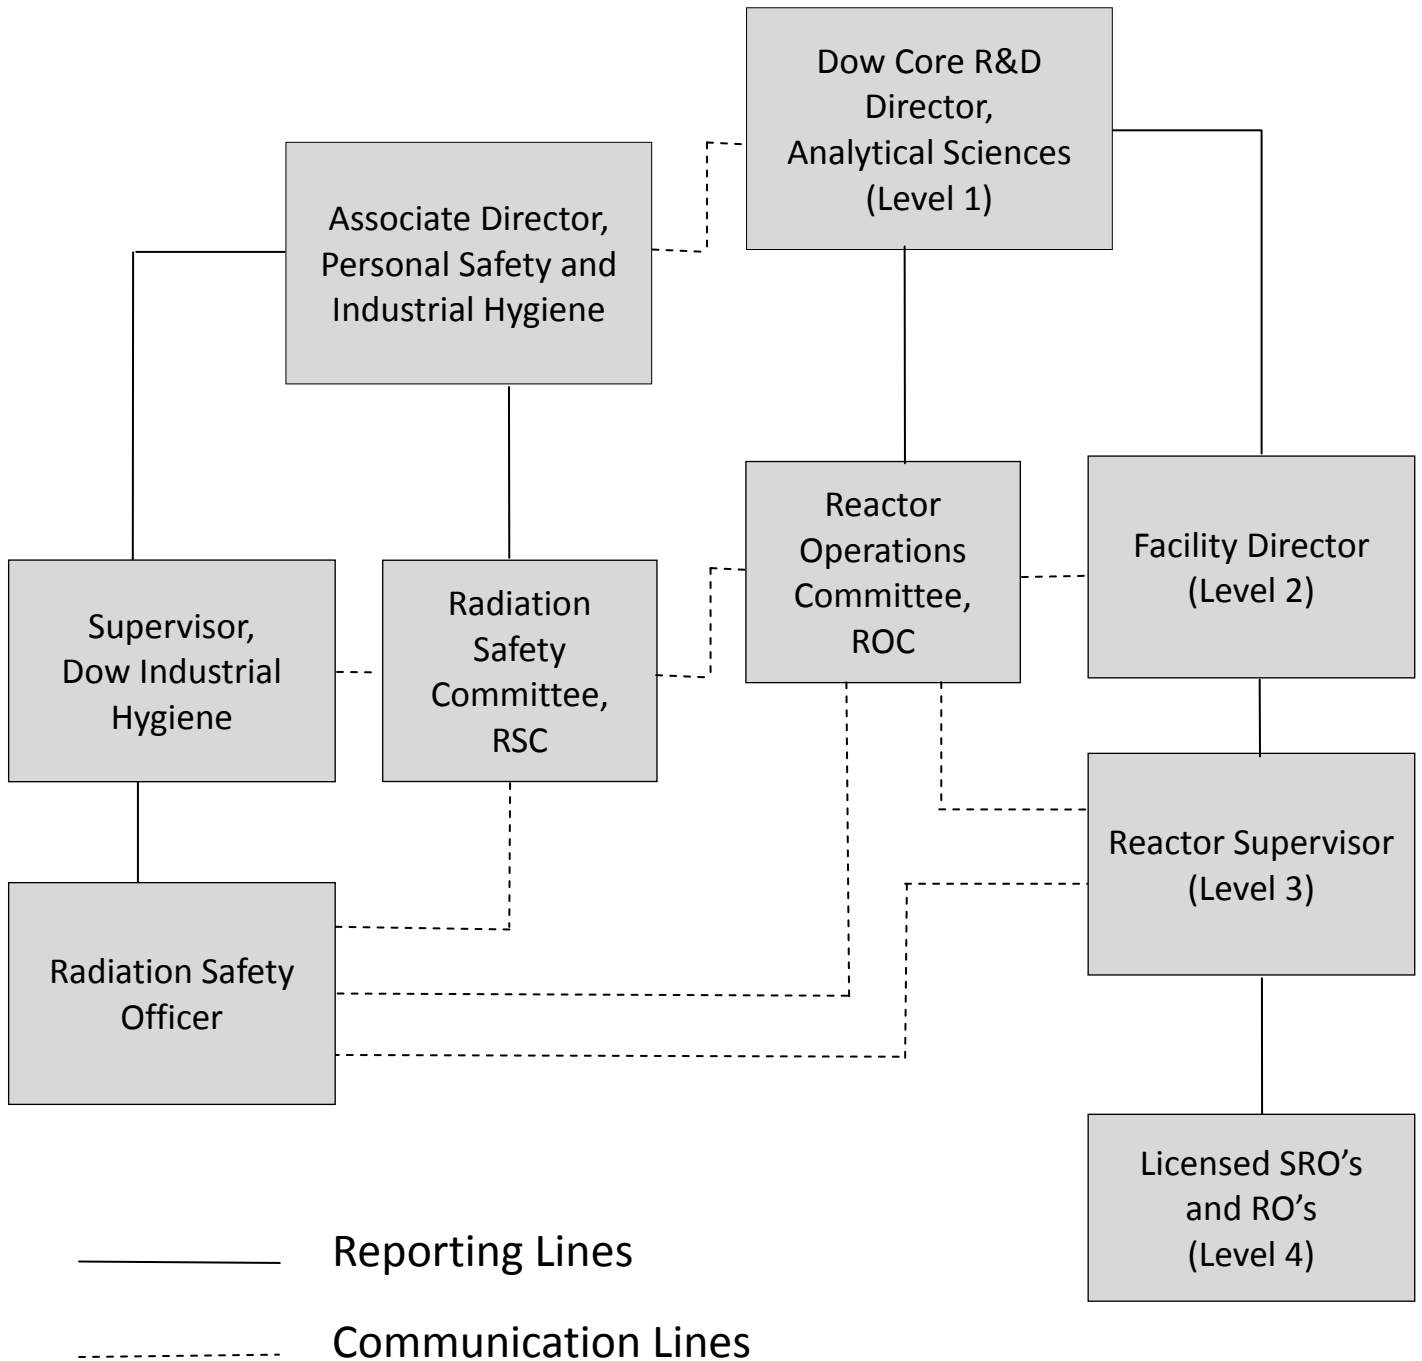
Dow Core R&D Director, Analytical Sciences (Level 1)

Associate Director, Personal Safety and Industrial Hygiene

Reactor Operations Committee, ROC

Facility Director (Level 2)

Supervisor, Dow Industrial Hygiene

Radiation Safety Committee, RSC

Reactor Supervisor (Level 3)

Radiation Safety Officer

Licensed SRO's and RO's (Level 4)

Reporting Lines

Communication Lines